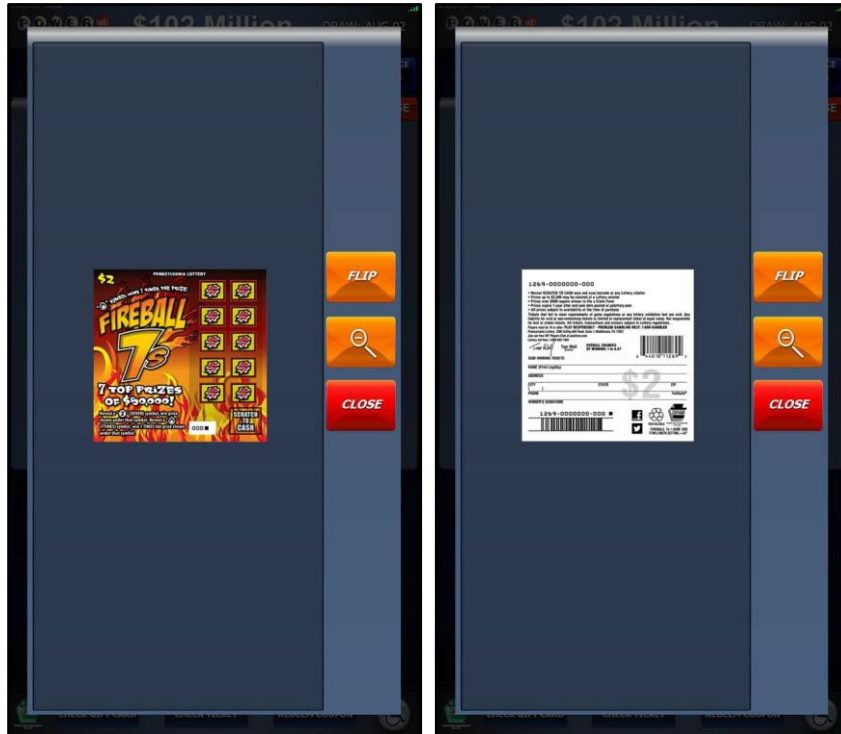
$102 Million
DRAW: AUG 07

$2
PENNSYLVANIA LOTTERY
FIREBALL
7s
7 TOP PRIZES OF $90,000!
SCRATCH TO CASH
000

FLIP
CLOSE

CHECK GIFT CARD
CHECK TICKET
REDEEM COUPON

$102 Million
DRAW: AUG 07

1269-0000000-000
OVERALL CHANCES OF WINNING 1 in 4.47
$2
NAME
ADDRESS
CITY
STATE
ZIP
PHONE
1269-0000000-000
FIREBALL 7s

FLIP
CLOSE

CHECK GIFT CARD
CHECK TICKET
REDEEM COUPON